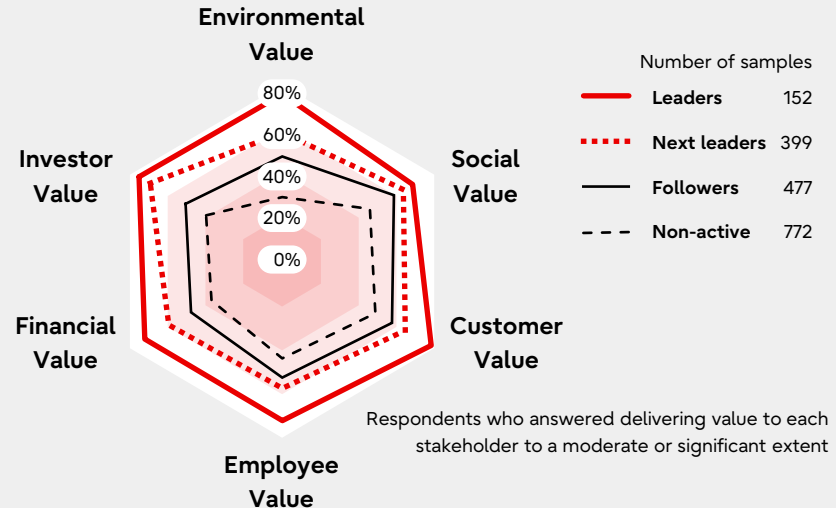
Environmental Value

80%

60%

40%

20%

0%

Social Value

Customer Value

Employee Value

Financial Value

Investor Value

Number of samples

| | |
|---|---|
| Leaders | 152 |
| Next leaders | 399 |
| Followers | 477 |
| Non-active | 772 |

Respondents who answered delivering value to each stakeholder to a moderate or significant extent